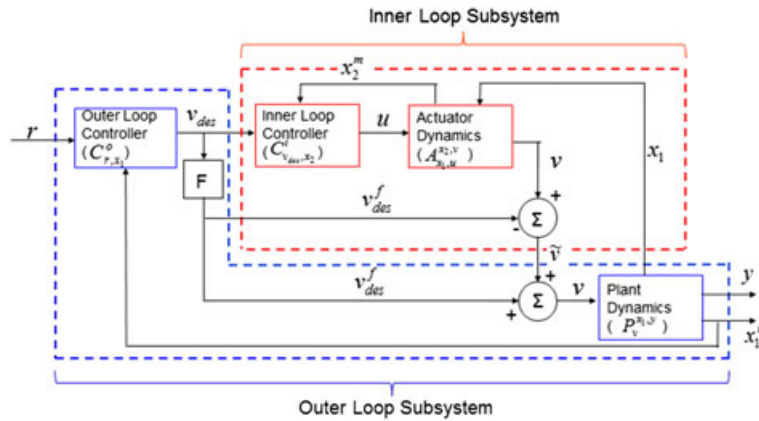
Inner Loop Subsystem

$x_2^m$

$r$

Outer Loop Controller ($C^o_{r,x_1}$)

$v_{des}$

F

Inner Loop Controller ($C^i_{v_{des},x_2}$)

$u$

Actuator Dynamics ($A^{x_2,v}_{x_1,u}$)

$v$

$x_1$

$v^f_{des}$

+

-

Σ

$\tilde{v}$

+

$v^f_{des}$

+

Σ

$v$

Plant Dynamics ($P^{x_1,y}_v$)

$y$

$x_1$

Outer Loop Subsystem